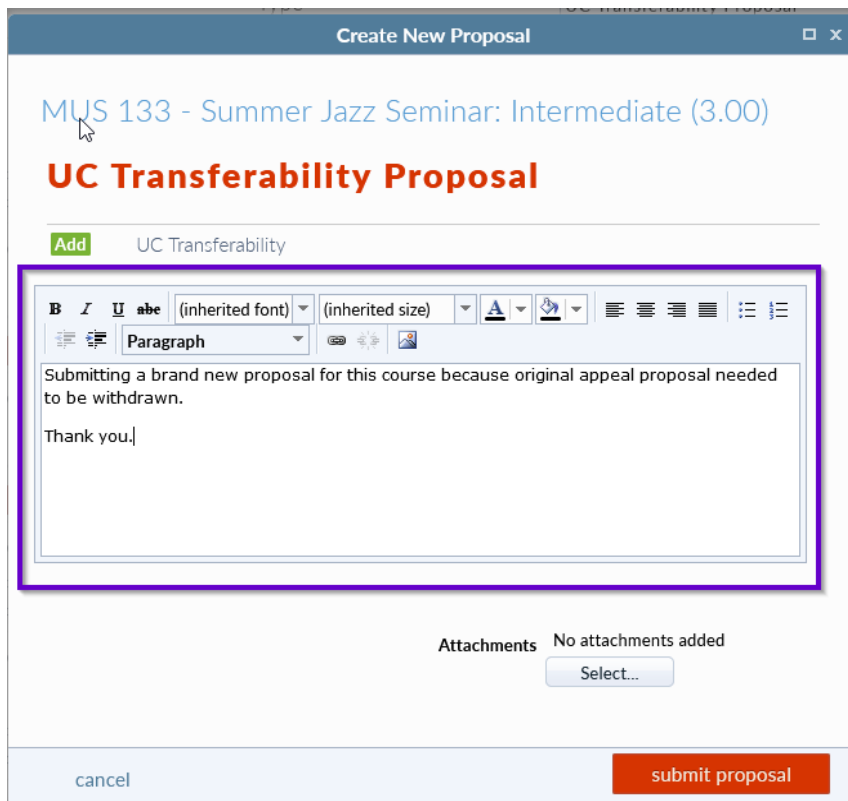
Create New Proposal

MUS 133 - Summer Jazz Seminar: Intermediate (3.00)

UC Transferability Proposal

Add UC Transferability

B I U abc (inherited font) (inherited size) A

Paragraph

Submitting a brand new proposal for this course because original appeal proposal needed to be withdrawn.

Thank you.

Attachments No attachments added

Select...

cancel

submit proposal